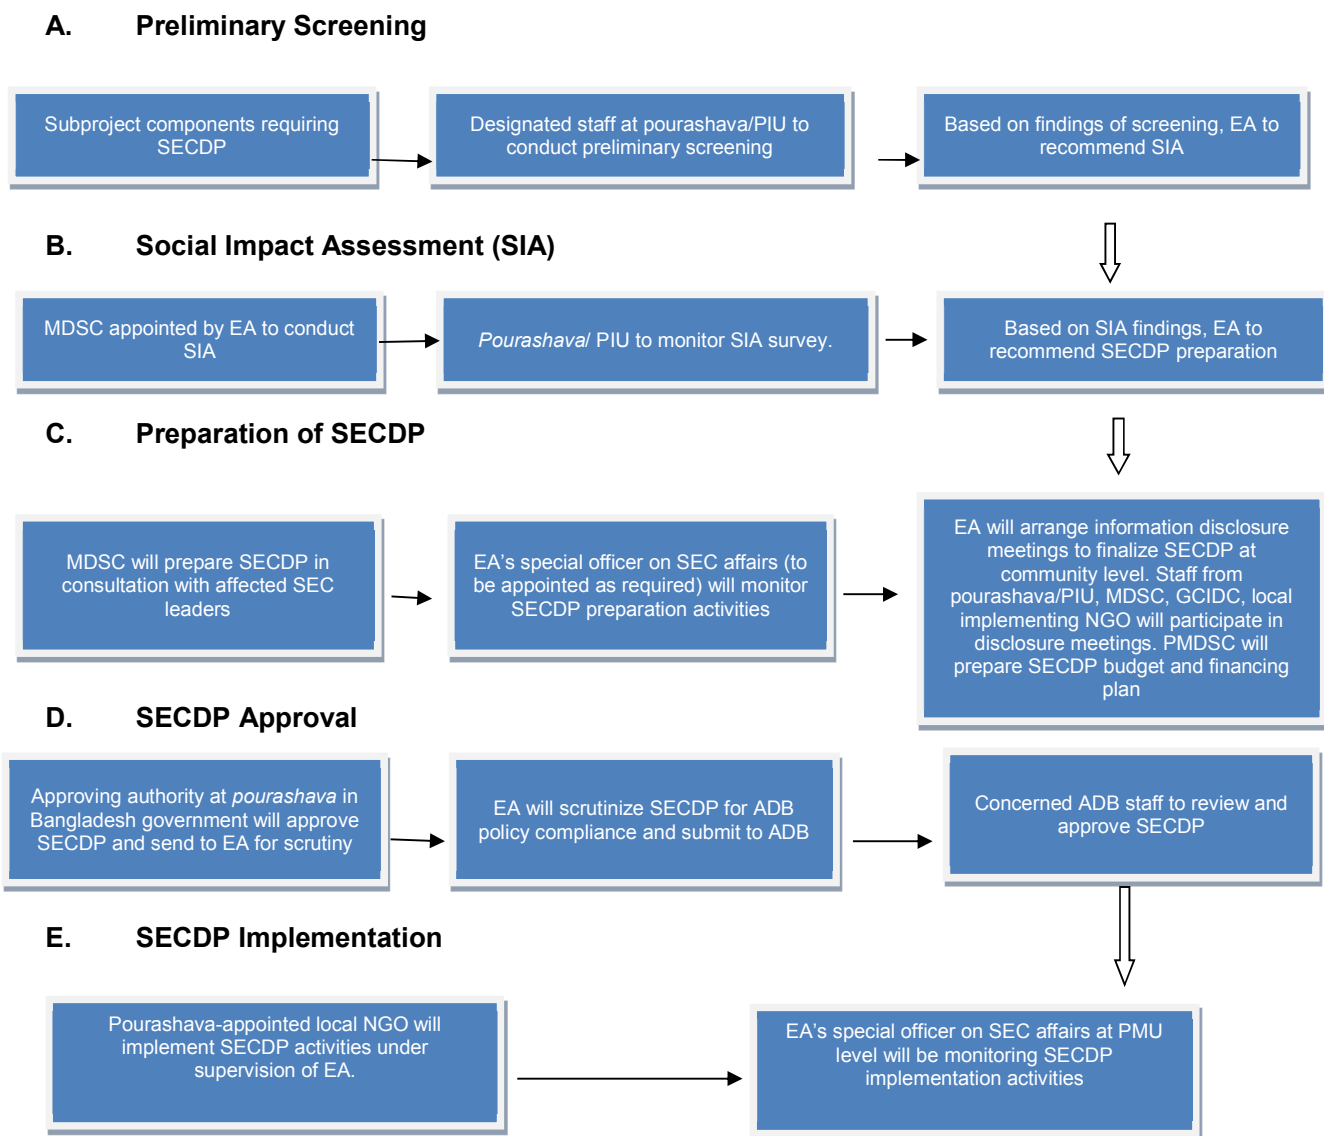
A. Preliminary Screening

Subproject components requiring SECDP

Designated staff at pourashava/PIU to conduct preliminary screening

Based on findings of screening, EA to recommend SIA

B. Social Impact Assessment (SIA)

MDSC appointed by EA to conduct SIA

*Pourashava*/ PIU to monitor SIA survey.

Based on SIA findings, EA to recommend SECDP preparation

C. Preparation of SECDP

MDSC will prepare SECDP in consultation with affected SEC leaders

EA's special officer on SEC affairs (to be appointed as required) will monitor SECDP preparation activities

EA will arrange information disclosure meetings to finalize SECDP at community level. Staff from pourashava/PIU, MDSC, GCIDC, local implementing NGO will participate in disclosure meetings. PMDSC will prepare SECDP budget and financing plan

D. SECDP Approval

Approving authority at *pourashava* in Bangladesh government will approve SECDP and send to EA for scrutiny

EA will scrutinize SECDP for ADB policy compliance and submit to ADB

Concerned ADB staff to review and approve SECDP

E. SECDP Implementation

Pourashava-appointed local NGO will implement SECDP activities under supervision of EA.

EA's special officer on SEC affairs at PMU level will be monitoring SECDP implementation activities